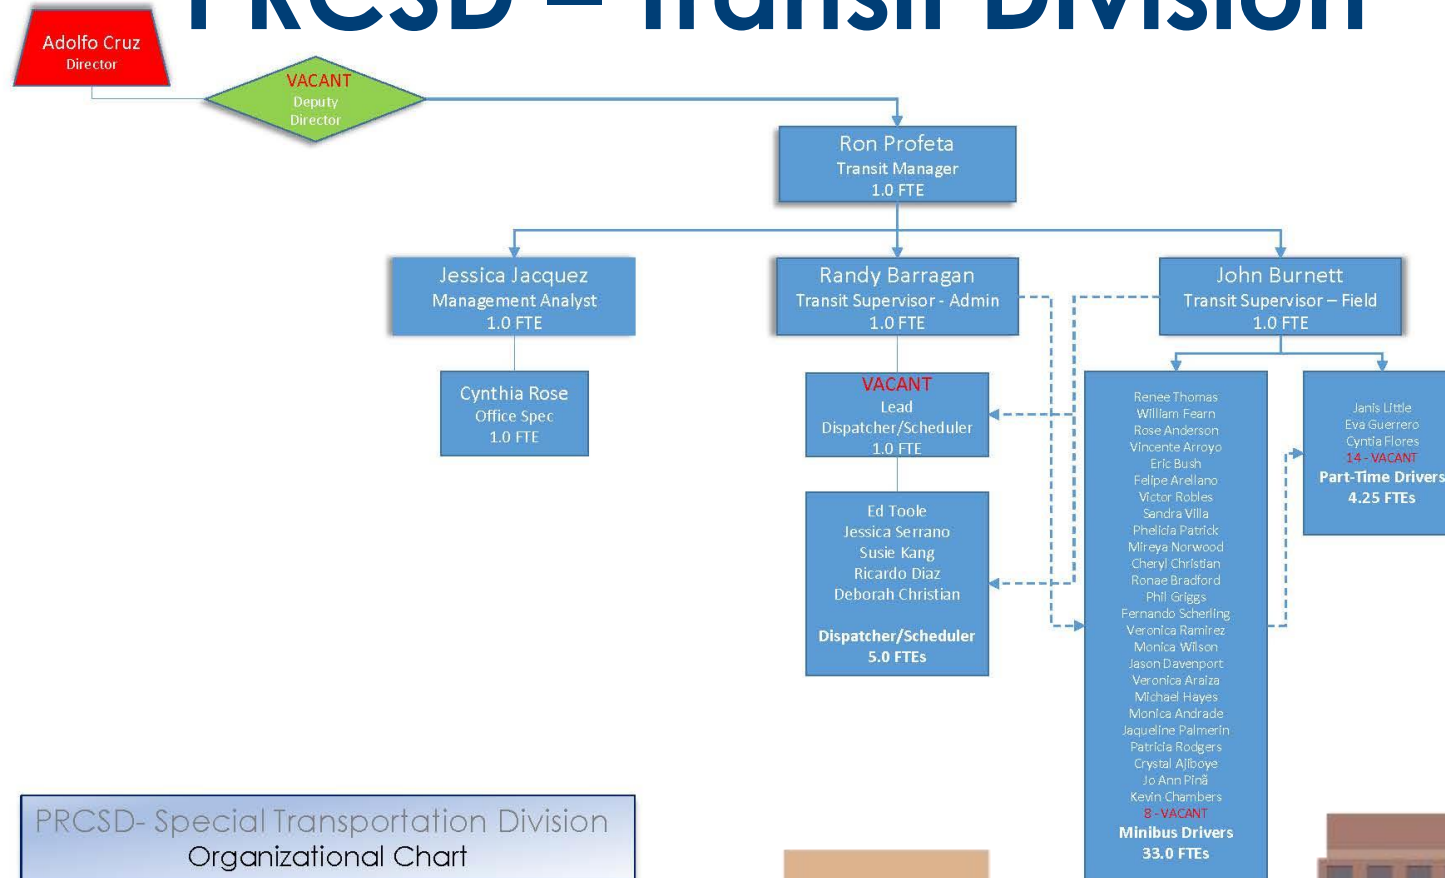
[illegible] – Transit Division

Adolfo Cruz
Director

VACANT
Deputy
Director

Ron Profeta
Transit Manager
1.0 FTE

Jessica Jacquez
Management Analyst
1.0 FTE

Randy Barragan
Transit Supervisor - Admin
1.0 FTE

John Burnett
Transit Supervisor – Field
1.0 FTE

Cynthia Rose
Office Spec
1.0 FTE

VACANT
Lead
Dispatcher/Scheduler
1.0 FTE

Ed Toole
Jessica Serrano
Susie Kang
Ricardo Diaz
Deborah Christian

Dispatcher/Scheduler
5.0 FTEs

Renee Thomas
William Fearn
Rose Anderson
Vincente Arroyo
Eric Bush
Felipe Arellano
Victor Robles
Sandra Villa
Phelicia Patrick
Mireya Norwood
Cheryl Christian
Ronae Bradford
Phil Griggs
Fernando Scherling
Veronica Ramirez
Monica Wilson
Jason Davenport
Veronica Araiza
Michael Hayes
Monica Andrade
Jaqueline Palmerin
Patricia Rodgers
Crystal Ajiboye
Jo Ann Pinã
Kevin Chambers
8 - VACANT
Minibus Drivers
33.0 FTEs

Janis Little
Eva Guerrero
Cyntia Flores
14 - VACANT
Part-Time Drivers
4.25 FTEs

PRCSD- Special Transportation Division
Organizational Chart